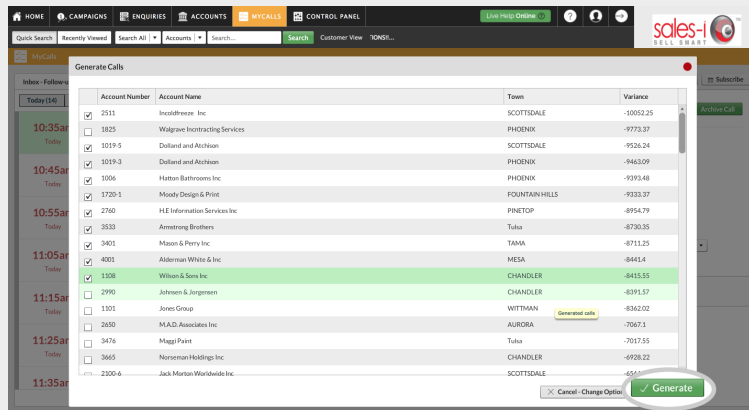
HOME CAMPAIGNS ENQUIRIES ACCOUNTS MYCALLS CONTROL PANEL Live Help Online

sales-i SELL SMART

Quick Search Recently Viewed Search All Accounts Search... Search Customer View

MyCalls

Inbox - Follow-u

Today (14)

10:35ar Today

10:45ar Today

10:55ar Today

11:05ar Today

11:15ar Today

11:25ar Today

11:35ar Today

Subscribe

Archive Call

Generate Calls

| | Account Number | Account Name | Town | Variance |
|---|---|---|---|---|
| ☑ | 2511 | Incoldfreeze Inc | SCOTTSDALE | -10052.25 |
| ☐ | 1825 | Walgrave Incntracting Services | PHOENIX | -9773.37 |
| ☑ | 1019-5 | Dolland and Atchison | SCOTTSDALE | -9526.24 |
| ☑ | 1019-3 | Dolland and Atchison | PHOENIX | -9463.09 |
| ☑ | 1006 | Hatton Bathrooms Inc | PHOENIX | -9393.48 |
| ☑ | 1720-1 | Moody Design & Print | FOUNTAIN HILLS | -9333.37 |
| ☑ | 2760 | H.E Information Services Inc | PINETOP | -8954.79 |
| ☑ | 3533 | Armstrong Brothers | Tulsa | -8730.35 |
| ☑ | 3401 | Mason & Perry Inc | TAMA | -8711.25 |
| ☑ | 4001 | Alderman White & Inc | MESA | -8441.4 |
| ☑ | 1108 | Wilson & Sons Inc | CHANDLER | -8415.55 |
| ☐ | 2990 | Johnsen & Jorgensen | CHANDLER | -8391.57 |
| ☐ | 1101 | Jones Group | WITTMAN | -8362.02 |
| ☐ | 2650 | M.A.D. Associates Inc | AURORA | -7067.1 |
| ☐ | 3476 | Maggi Paint | Tulsa | -7017.55 |
| ☐ | 3665 | Norseman Holdings Inc | CHANDLER | -6928.22 |
| ☐ | 2100-6 | Jack Morton Worldwide Inc | SCOTTSDALE | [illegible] |

Generated calls

Cancel - Change Option

Generate